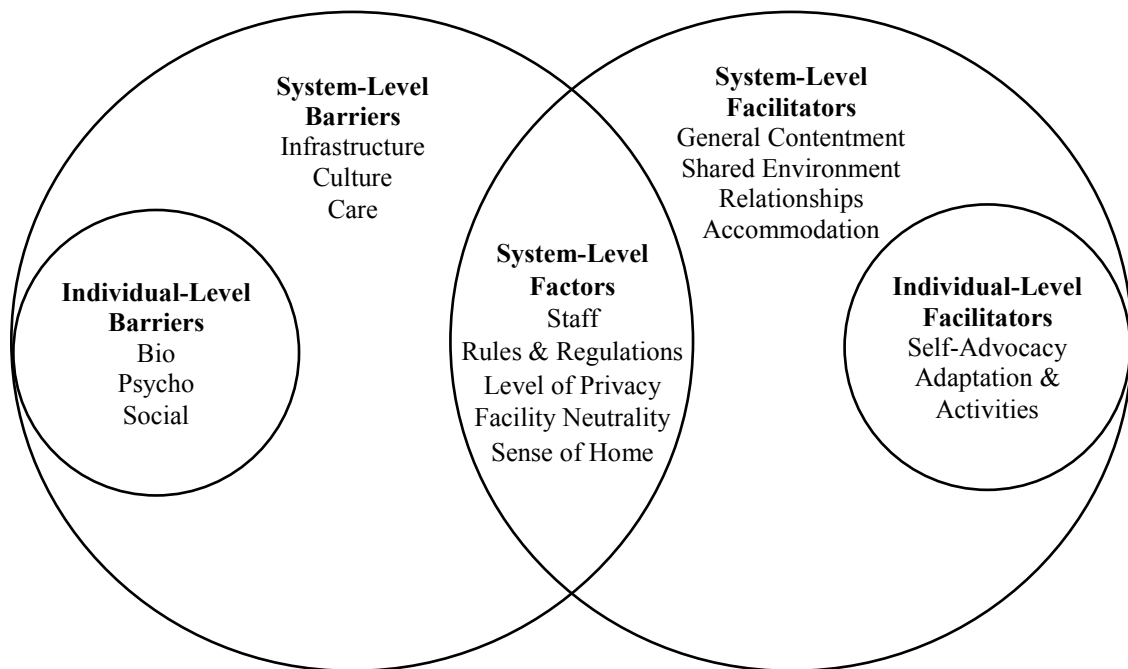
System-Level Barriers
Infrastructure
Culture
Care

Individual-Level Barriers
Bio
Psycho
Social

System-Level Factors
Staff
Rules & Regulations
Level of Privacy
Facility Neutrality
Sense of Home

System-Level Facilitators
General Contentment
Shared Environment
Relationships
Accommodation

Individual-Level Facilitators
Self-Advocacy
Adaptation & Activities